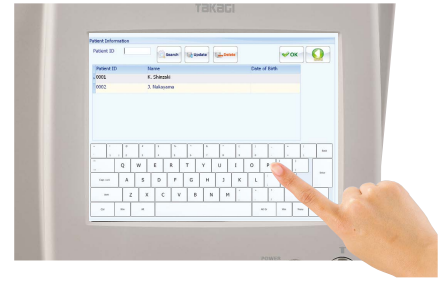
TAKAGI

Patient Information

Patient ID

Search

Update

Delete

OK

| Patient ID | Name | Date of Birth |
|---|---|---|
| 0001 | K. Shinzaki | |
| 0002 | J. Nakayama | |

Q W E R T Y U I O P

A S D F G H J K L

Z X C V B N M

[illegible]